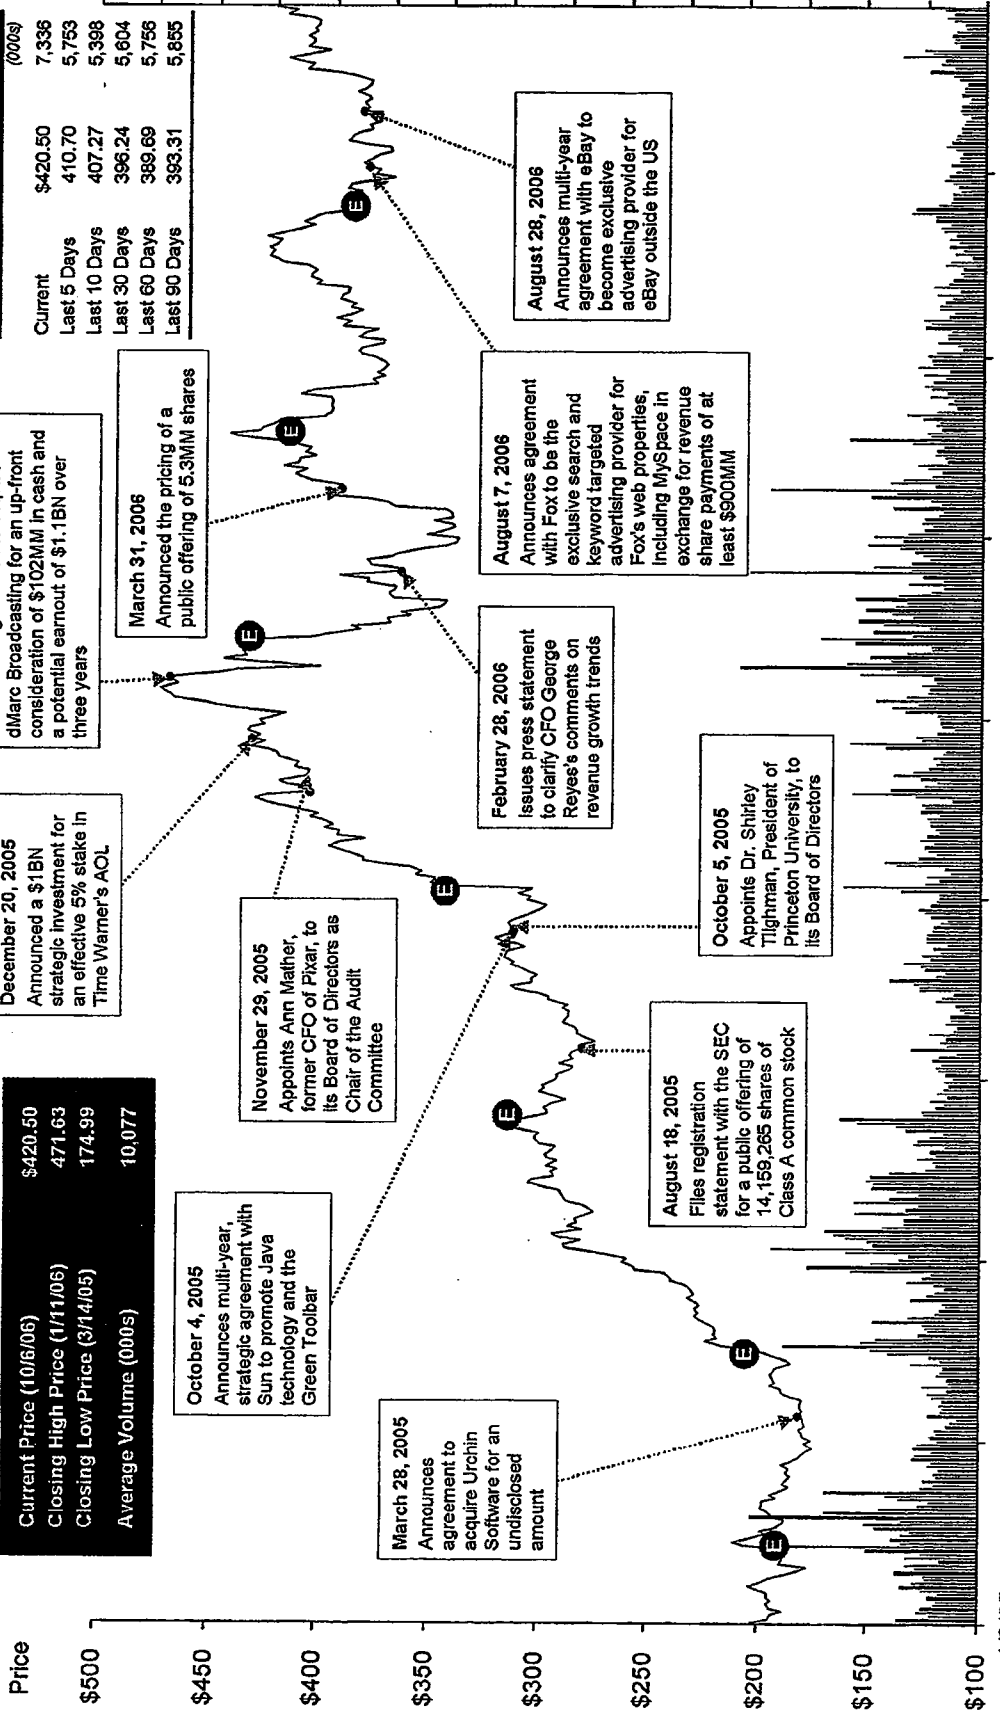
Price

$500

$450

$400

$350

$300

$250

$200

$150

$100

| Current Price (10/6/06) | $420.50 |
|---|---|
| Closing High Price (1/11/06) | 471.63 |
| Closing Low Price (3/14/05) | 174.99 |
| Average Volume (000s) | 10,077 |

March 28, 2005
Announces agreement to acquire Urchin Software for an undisclosed amount

October 4, 2005
Announces multi-year, strategic agreement with Sun to promote Java technology and the Green Toolbar

August 18, 2005
Files registration statement with the SEC for a public offering of 14,159,265 shares of Class A common stock

November 29, 2005
Appoints Ann Mather, former CFO of Pixar, to its Board of Directors as Chair of the Audit Committee

October 5, 2005
Appoints Dr. Shirley Tilghman, President of Princeton University, to its Board of Directors

December 20, 2005
Announced a $1BN strategic investment for an effective 5% stake in Time Warner's AOL

dMarc Broadcasting for an up-front consideration of $102MM in cash and a potential earnout of $1.1BN over three years

February 28, 2006
Issues press statement to clarify CFO George Reyes's comments on revenue growth trends

March 31, 2006
Announced the pricing of a public offering of 5.3MM shares

August 7, 2006
Announces agreement with Fox to be the exclusive search and keyword targeted advertising provider for Fox's web properties, including MySpace in exchange for revenue share payments of at least $900MM

August 28, 2006
Announces multi-year agreement with eBay to become exclusive advertising provider for eBay outside the US

| | | (000s) |
|---|---|---|
| Current | $420.50 | 7,336 |
| Last 5 Days | 410.70 | 5,753 |
| Last 10 Days | 407.27 | 5,398 |
| Last 30 Days | 396.24 | 5,604 |
| Last 60 Days | 389.69 | 5,756 |
| Last 90 Days | 393.31 | 5,855 |

E
E
E
E
E
E
E